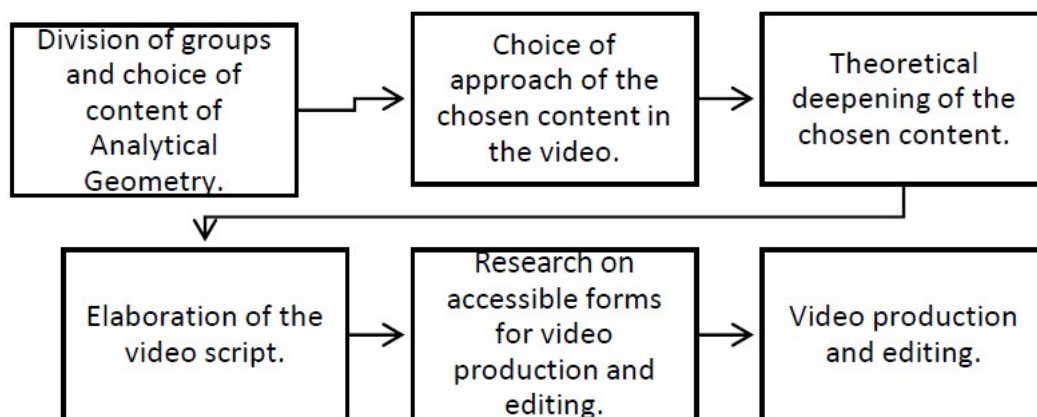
Division of groups and choice of content of Analytical Geometry.

Choice of approach of the chosen content in the video.

Theoretical deepening of the chosen content.

Elaboration of the video script.

Research on accessible forms for video production and editing.

Video production and editing.